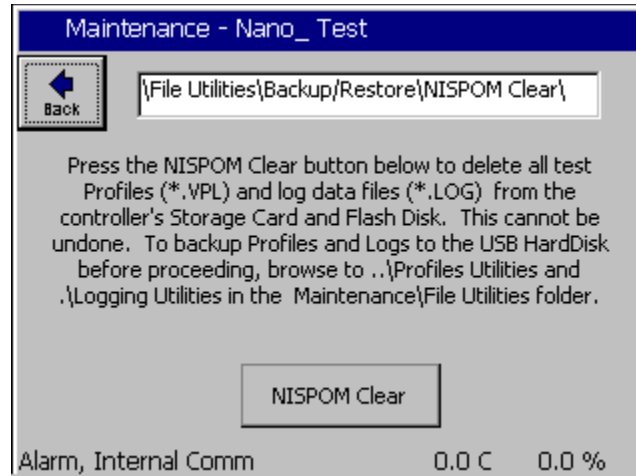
Maintenance - Nano_ Test

Back

\File Utilities\Backup/Restore\NISPOM Clear\

Press the NISPOM Clear button below to delete all test Profiles (*.VPL) and log data files (*.LOG) from the controller's Storage Card and Flash Disk. This cannot be undone. To backup Profiles and Logs to the USB HardDisk before proceeding, browse to ..\Profiles Utilities and .\Logging Utilities in the Maintenance\File Utilities folder.

NISPOM Clear

Alarm, Internal Comm 0.0 C 0.0 %